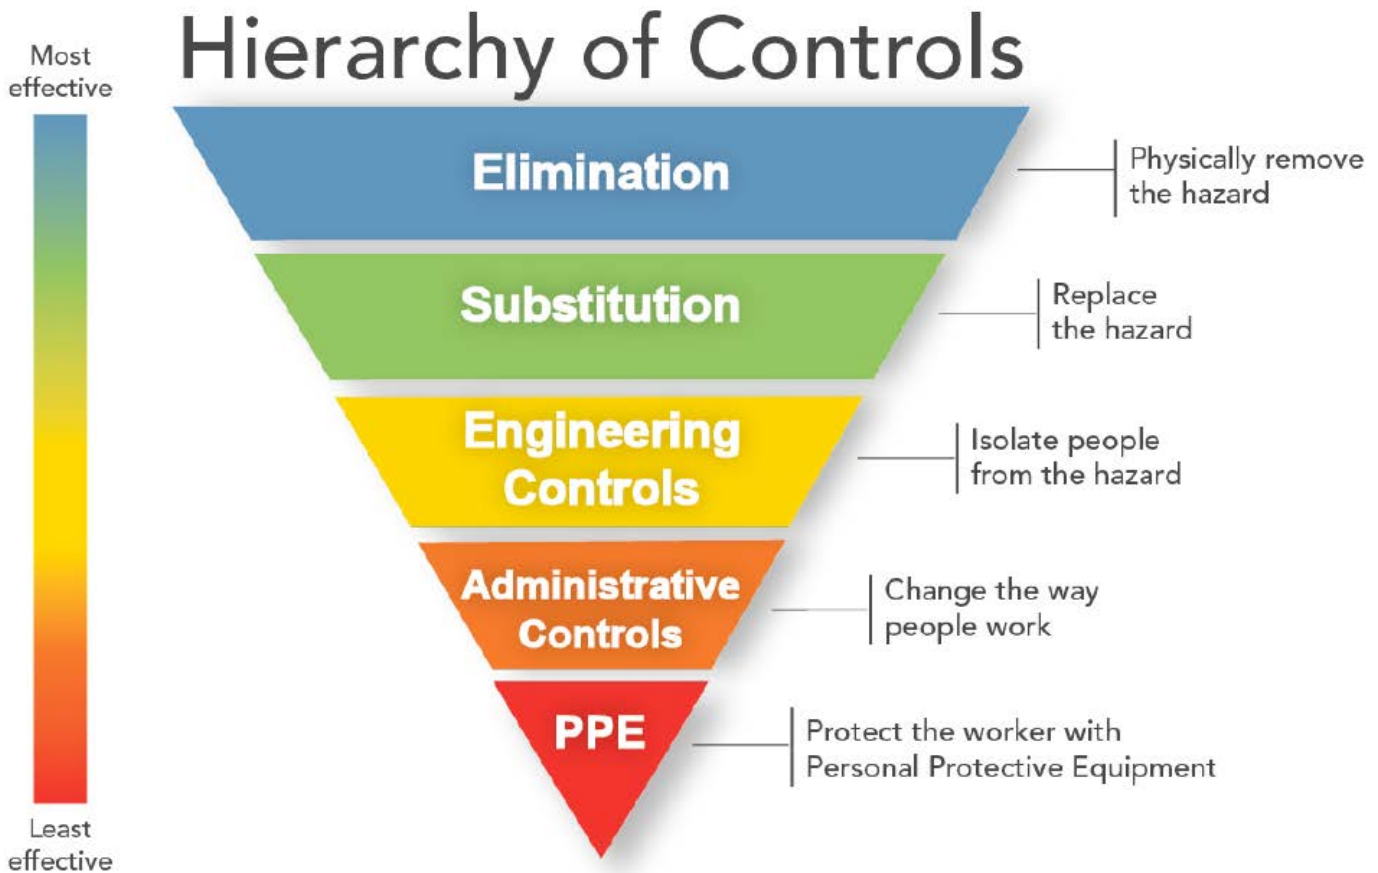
Hierarchy of Controls

Most effective

Elimination

Physically remove the hazard

Substitution

Replace the hazard

Engineering Controls

Isolate people from the hazard

Administrative Controls

Change the way people work

PPE

Protect the worker with Personal Protective Equipment

Least effective